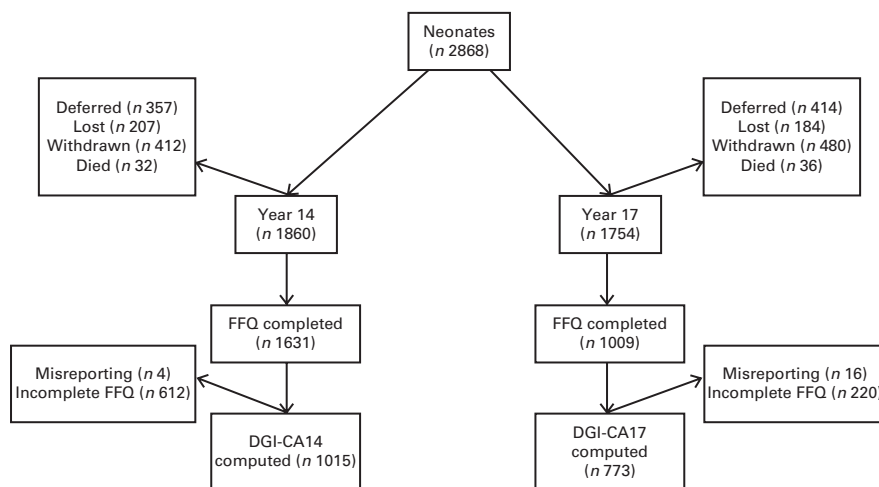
Neonates
(n 2868)

Deferred (n 357)
Lost (n 207)
Withdrawn (n 412)
Died (n 32)

Deferred (n 414)
Lost (n 184)
Withdrawn (n 480)
Died (n 36)

Year 14
(n 1860)

Year 17
(n 1754)

FFQ completed
(n 1631)

FFQ completed
(n 1009)

Misreporting (n 4)
Incomplete FFQ (n 612)

Misreporting (n 16)
Incomplete FFQ (n 220)

DGI-CA14
computed (n 1015)

DGI-CA17
computed
(n 773)